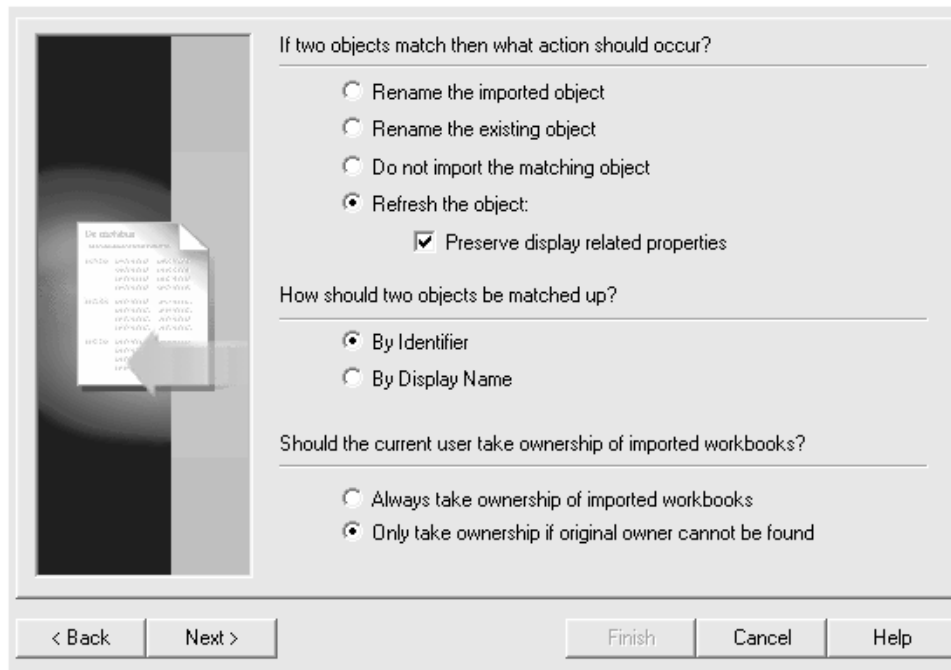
If two objects match then what action should occur?

Rename the imported object

Rename the existing object

Do not import the matching object

Refresh the object:

Preserve display related properties

How should two objects be matched up?

By Identifier

By Display Name

Should the current user take ownership of imported workbooks?

Always take ownership of imported workbooks

Only take ownership if original owner cannot be found

< Back

Next >

Finish

Cancel

Help